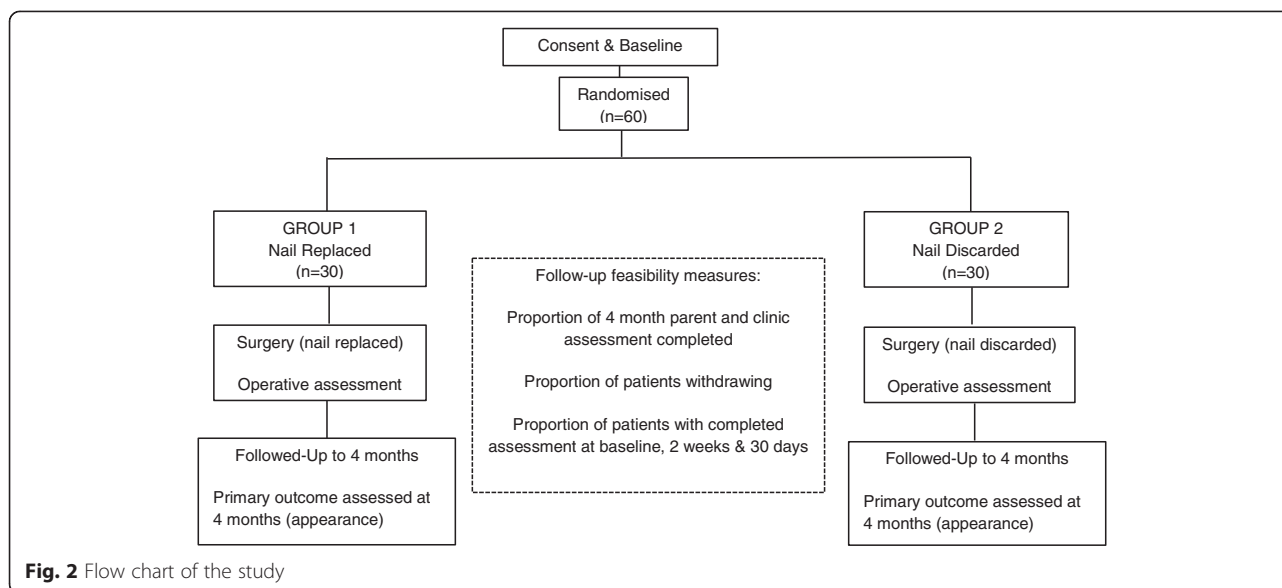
Consent & Baseline

Randomised
(n=60)

GROUP 1
Nail Replaced
(n=30)

Surgery (nail replaced)

Operative assessment

Followed-Up to 4 months

Primary outcome assessed at 4 months (appearance)

Follow-up feasibility measures:

Proportion of 4 month parent and clinic assessment completed

Proportion of patients withdrawing

Proportion of patients with completed assessment at baseline, 2 weeks & 30 days

GROUP 2
Nail Discarded
(n=30)

Surgery (nail discarded)

Operative assessment

Followed-Up to 4 months

Primary outcome assessed at 4 months (appearance)

**Fig. 2** Flow chart of the study